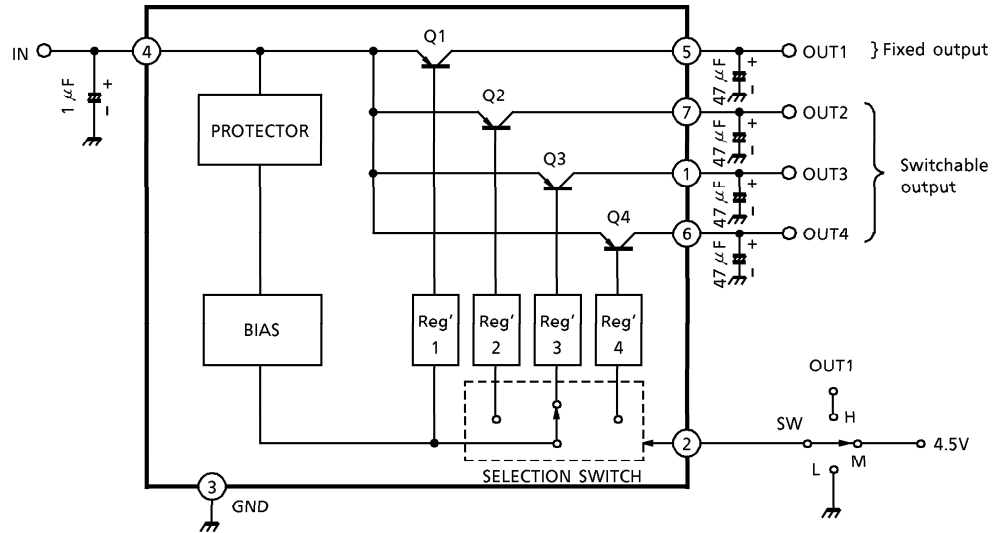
IN
4
1 $\mu$F
+
-
PROTECTOR
BIAS
Q1
Q2
Q3
Q4
Reg' 1
Reg' 2
Reg' 3
Reg' 4
SELECTION SWITCH
5
7
1
6
2
3
GND
47 $\mu$F
+
-
47 $\mu$F
+
-
47 $\mu$F
+
-
47 $\mu$F
+
-
OUT1
} Fixed output
OUT2
OUT3
OUT4
Switchable output
OUT1
H
SW
M
L
4.5V